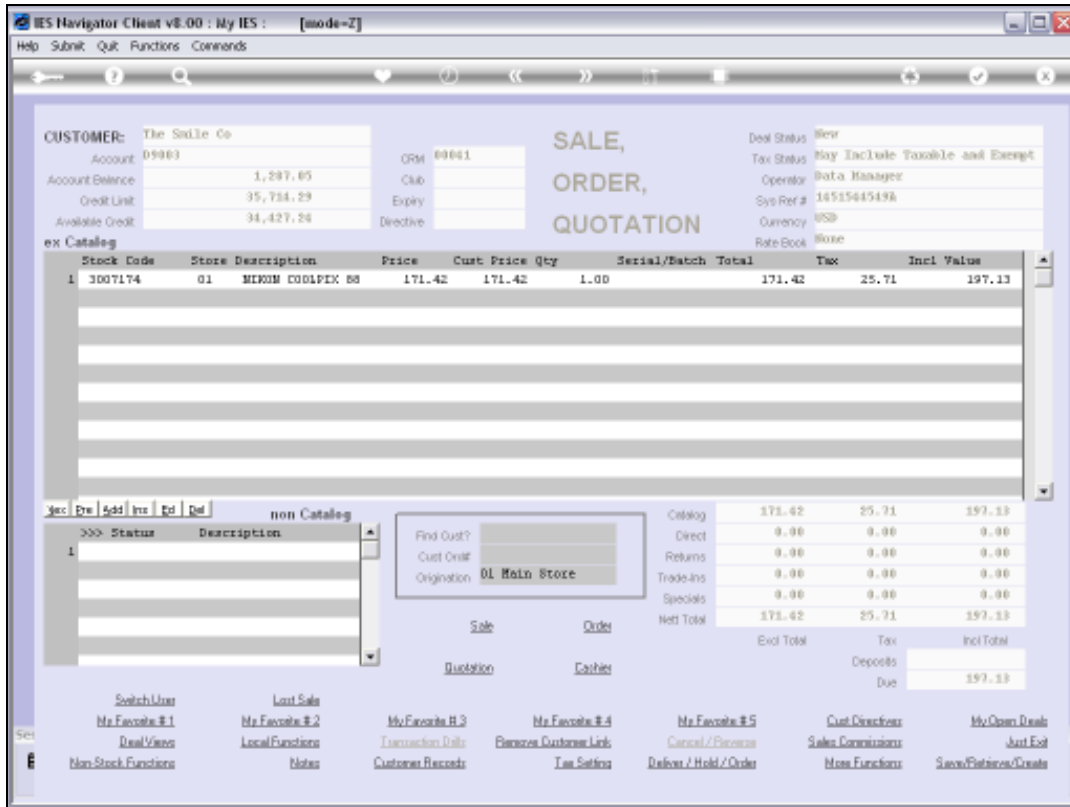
IES Navigator Client v8.00 : My IES : [mode=Z]

Help Submit Quit Functions Commands

CUSTOMER: The Smile Co
Account D9003
Account Balance 1,287.05
Credit Limit 35,714.29
Available Credit 34,427.24

CRM 00041
Club
Expiry
Directive

SALE,
ORDER,
QUOTATION

Deal Status New
Tax Status May Include Taxable and Exempt
Operator Data Manager
Sys Ref # 1651544549A
Currency USD
Rate Book None

ex Catalog

| | Stock Code | Store | Description | Price | Cust Price | Qty | Serial/Batch | Total | Tax | Incl Value |
|---|---|---|---|---|---|---|---|---|---|---|
| 1 | 3007174 | 01 | NIKON COOLPIX 88 | 171.42 | 171.42 | 1.00 | | 171.42 | 25.71 | 197.13 |

Jex Pre Add Ins Ed Del

non Catalog

| | >>> Status | Description |
|---|---|---|
| 1 | | |

Find Cust?
Cust Ord#
Origination 01 Main Store

Sale Order
Quotation Cashier

| | | | |
|---|---|---|---|
| Catalog | 171.42 | 25.71 | 197.13 |
| Direct | 0.00 | 0.00 | 0.00 |
| Returns | 0.00 | 0.00 | 0.00 |
| Trade-Ins | 0.00 | 0.00 | 0.00 |
| Specials | 0.00 | 0.00 | 0.00 |
| Nett Total | 171.42 | 25.71 | 197.13 |
| | Excl Total | Tax | Incl Total |

Deposits
Due 197.13

Switch User
Lost Sale
My Favorite # 1
My Favorite # 2
My Favorite # 3
My Favorite # 4
My Favorite # 5
Cust Directives
My Open Deals
Deal Views
Local Functions
Transaction Drills
Remove Customer Link
Cancel / Reverse
Sales Commissions
Just Exit
Non-Stock Functions
Notes
Customer Records
Tax Setting
Deliver / Hold / Order
More Functions
Save/Retrieve/Create